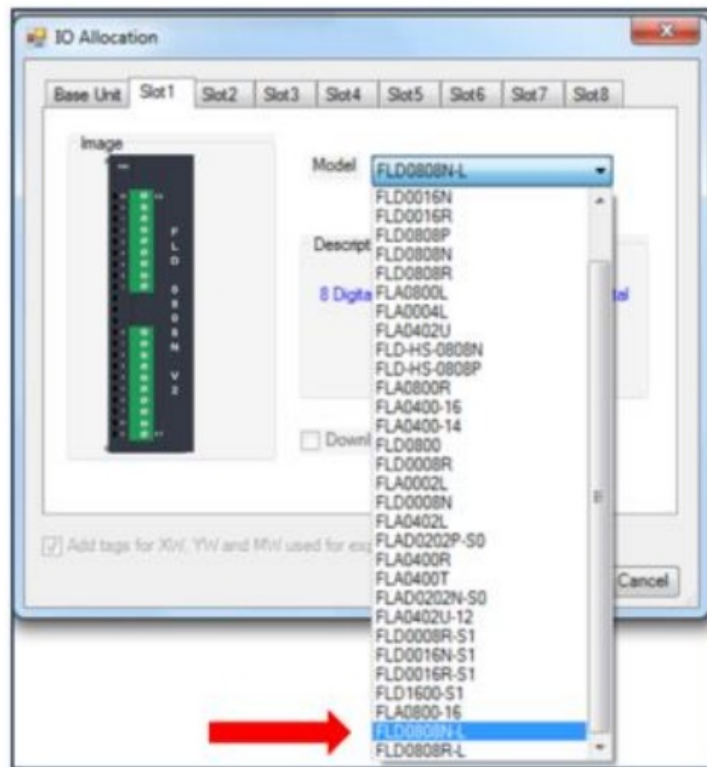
IO Allocation

Base Unit | Slot1 | Slot2 | Slot3 | Slot4 | Slot5 | Slot6 | Slot7 | Slot8

Image

FLD 0808N V2

Model FLD0808N-L

Descript

8 Digita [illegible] tal

Downl

Add tags for XW, YW and MW used for exp

Cancel

FLD0016N
FLD0016R
FLD0808P
FLD0808N
FLD0808R
FLA0800L
FLA0004L
FLA0402U
FLD-HS-0808N
FLD-HS-0808P
FLA0800R
FLA0400-16
FLA0400-14
FLD0800
FLD0008R
FLA0002L
FLD0008N
FLA0402L
FLAD0202P-S0
FLA0400R
FLA0400T
FLAD0202N-S0
FLA0402U-12
FLD0008R-S1
FLD0016N-S1
FLD0016R-S1
FLD1600-S1
FLA0800-16
FLD0808N-L
FLD0808R-L